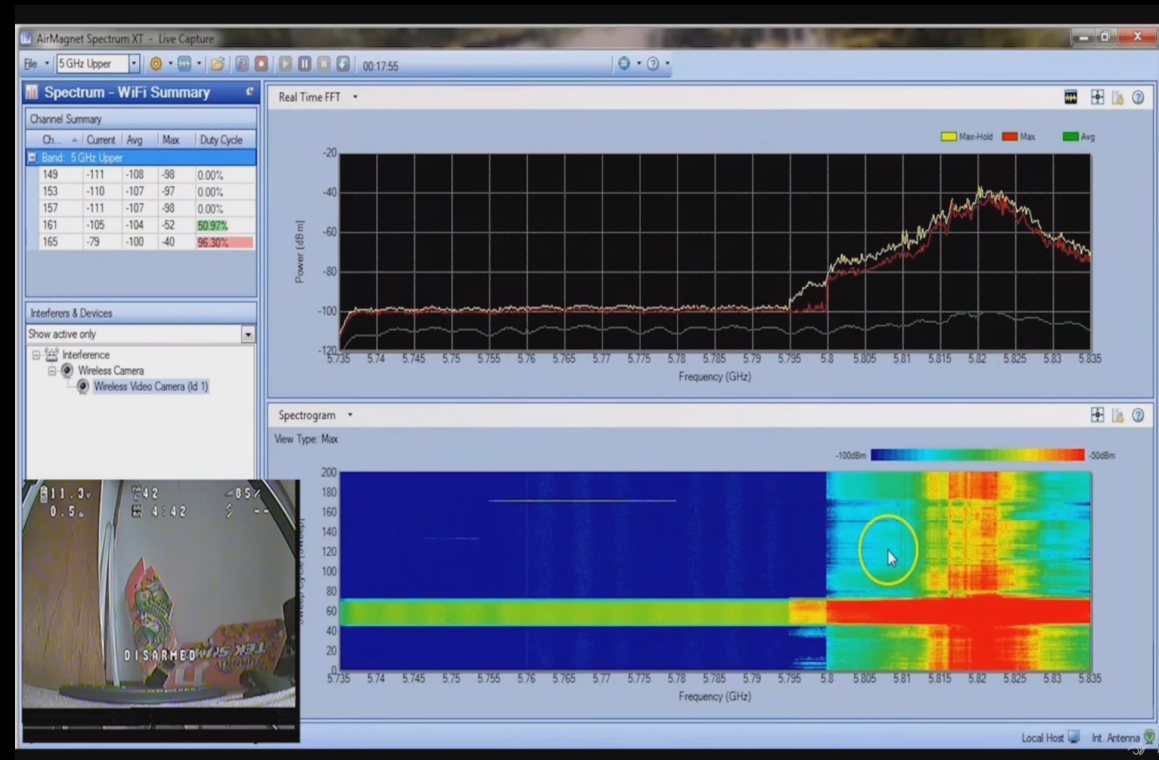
AirMagnet Spectrum XT - Live Capture

File | 5 GHz Upper | 00:17:55

Spectrum - WiFi Summary

Channel Summary

| Ch... | Current | Avg | Max | Duty Cycle |
|---|---|---|---|---|
| Band: 5 GHz Upper | | | | |
| 149 | -111 | -108 | -98 | 0.00% |
| 153 | -110 | -107 | -97 | 0.00% |
| 157 | -111 | -107 | -98 | 0.00% |
| 161 | -105 | -104 | -52 | 50.97% |
| 165 | -79 | -100 | -40 | 96.30% |

Interferers & Devices

Show active only

Interference
Wireless Camera
Wireless Video Camera (Id 1)

11.3v 0.5 42 4:42 -85%

DISARMED

Real Time FFT

Max-Hold Max Avg

Power [dBm]

-20
-40
-60
-80
-100
-120

5.735 5.74 5.745 5.75 5.755 5.76 5.765 5.77 5.775 5.78 5.785 5.79 5.795 5.8 5.805 5.81 5.815 5.82 5.825 5.83 5.835

Frequency (GHz)

Spectrogram

View Type: Max

-100dBm -50dBm

200
180
160
140
120
100
80
60
40
20
0

5.735 5.74 5.745 5.75 5.755 5.76 5.765 5.77 5.775 5.78 5.785 5.79 5.795 5.8 5.805 5.81 5.815 5.82 5.825 5.83 5.835

Frequency (GHz)

Local Host Int. Antenna